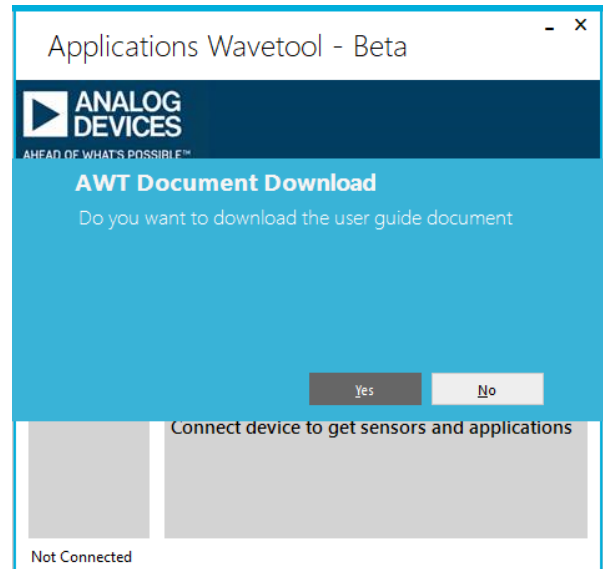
Applications Wavetool - Beta

- ×

ANALOG DEVICES

AHEAD OF WHAT'S POSSIBLE™

AWT Document Download

Do you want to download the user guide document

Yes

No

Connect device to get sensors and applications

Not Connected